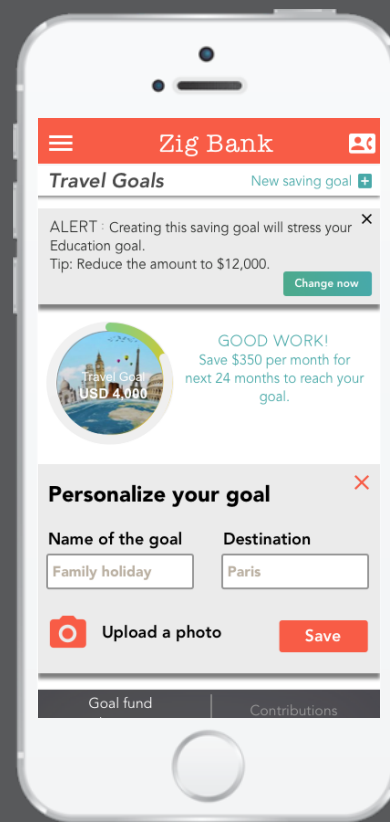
Zig Bank

Travel Goals

New saving goal +

ALERT : Creating this saving goal will stress your Education goal.
Tip: Reduce the amount to $12,000.

Change now

Travel Goal
USD 4,000

GOOD WORK!
Save $350 per month for next 24 months to reach your goal.

Personalize your goal

Name of the goal

Family holiday

Destination

Paris

Upload a photo

Save

Goal fund

Contributions